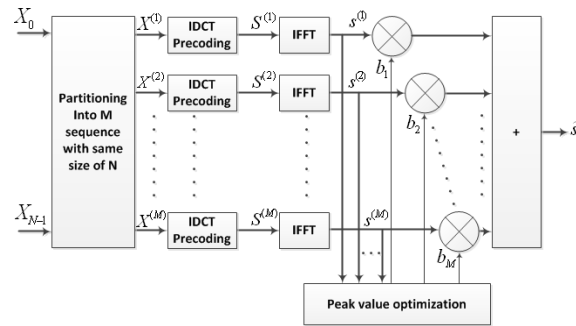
$X_0$

$X_{N-1}$

Partitioning Into M sequence with same size of N

$X^{(1)}$ IDCT Precoding $S^{(1)}$ IFFT $s^{(1)}$ $b_1$

$X^{(2)}$ IDCT Precoding $S^{(2)}$ IFFT $s^{(2)}$ $b_2$

$X^{(M)}$ IDCT Precoding $S^{(M)}$ IFFT $s^{(M)}$ $b_M$

+

$\hat{s}$

Peak value optimization